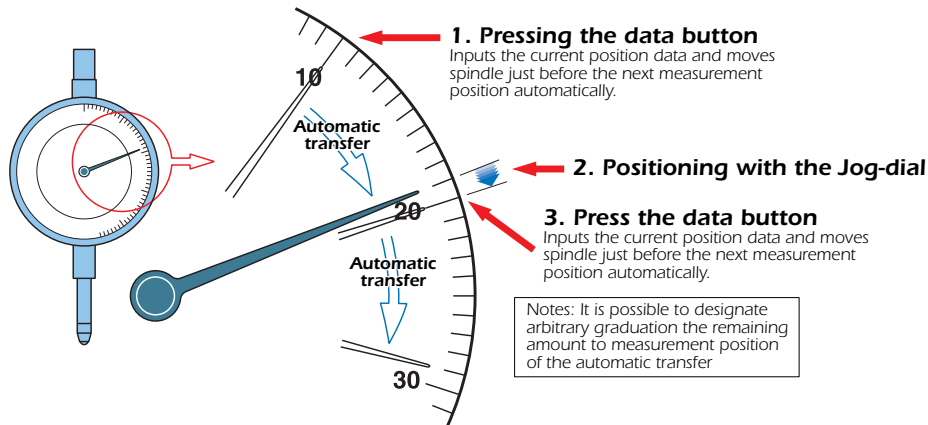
10

20

30

Automatic transfer

Automatic transfer

1. Pressing the data button
Inputs the current position data and moves spindle just before the next measurement position automatically.

2. Positioning with the Jog-dial

3. Press the data button
Inputs the current position data and moves spindle just before the next measurement position automatically.

Notes: It is possible to designate arbitrary graduation the remaining amount to measurement position of the automatic transfer